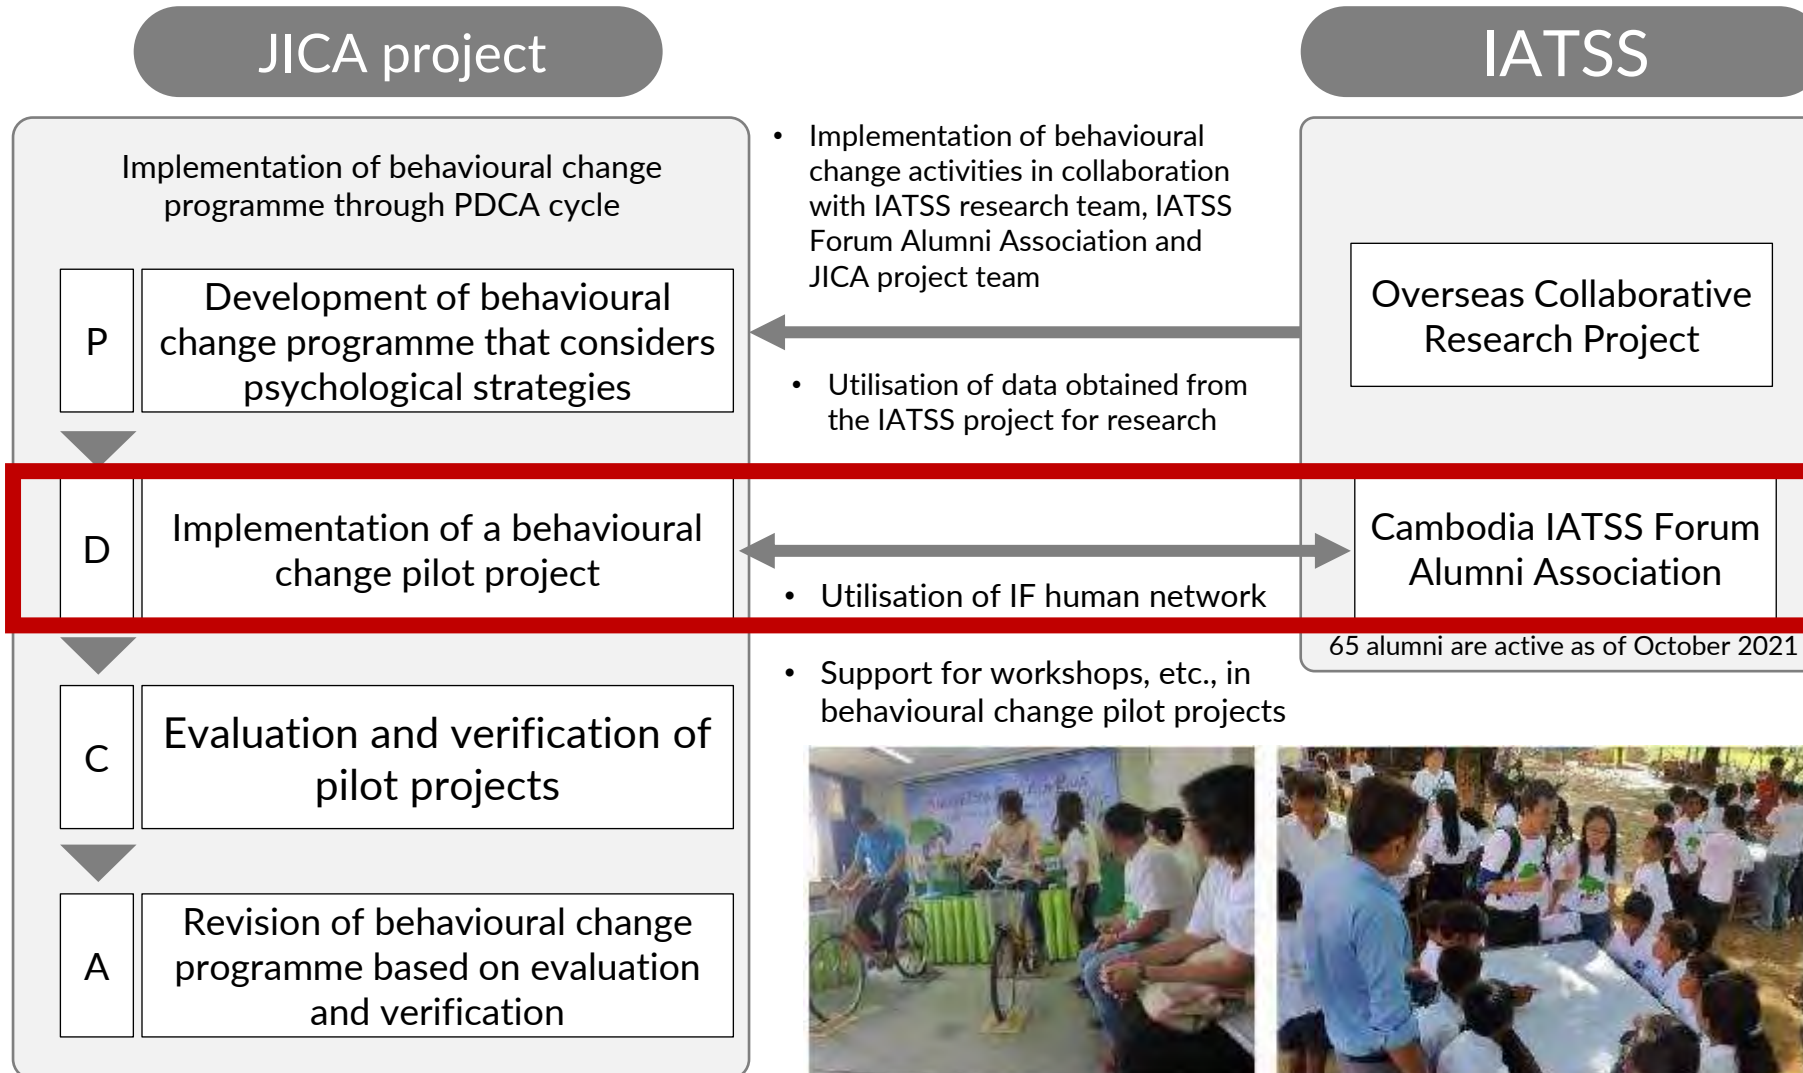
JICA project

IATSS

Implementation of behavioural change programme through PDCA cycle

P

Development of behavioural change programme that considers psychological strategies

D

Implementation of a behavioural change pilot project

C

Evaluation and verification of pilot projects

A

Revision of behavioural change programme based on evaluation and verification

• Implementation of behavioural change activities in collaboration with IATSS research team, IATSS Forum Alumni Association and JICA project team

• Utilisation of data obtained from the IATSS project for research

• Utilisation of IF human network

• Support for workshops, etc., in behavioural change pilot projects

Overseas Collaborative Research Project

Cambodia IATSS Forum Alumni Association

65 alumni are active as of October 2021